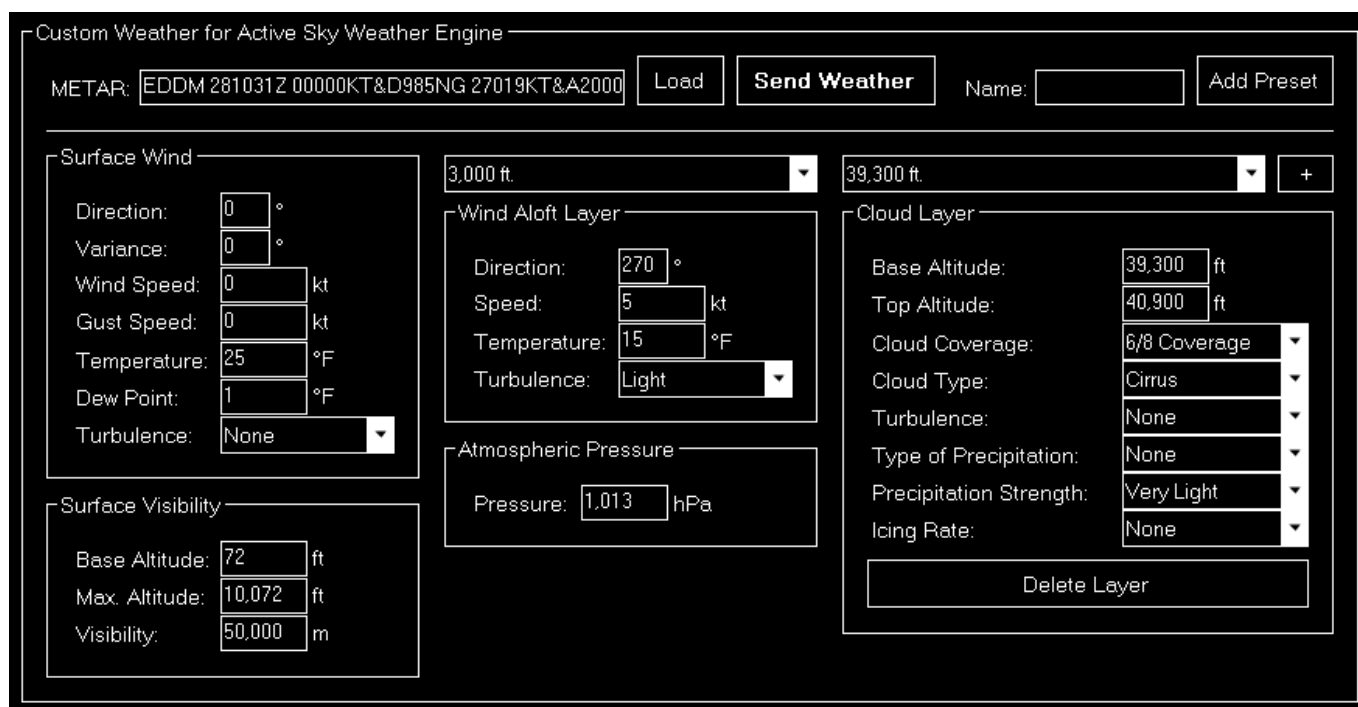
Custom Weather for Active Sky Weather Engine

METAR: EDDM 281031Z 00000KT&D985NG 27019KT&A2000 Load Send Weather Name: Add Preset

Surface Wind
Direction: 0 °
Variance: 0 °
Wind Speed: 0 kt
Gust Speed: 0 kt
Temperature: 25 °F
Dew Point: 1 °F
Turbulence: None

Surface Visibility
Base Altitude: 72 ft
Max. Altitude: 10,072 ft
Visibility: 50,000 m

3,000 ft.

Wind Aloft Layer
Direction: 270 °
Speed: 5 kt
Temperature: 15 °F
Turbulence: Light

Atmospheric Pressure
Pressure: 1,013 hPa

39,300 ft. +

Cloud Layer
Base Altitude: 39,300 ft
Top Altitude: 40,900 ft
Cloud Coverage: 6/8 Coverage
Cloud Type: Cirrus
Turbulence: None
Type of Precipitation: None
Precipitation Strength: Very Light
Icing Rate: None
Delete Layer